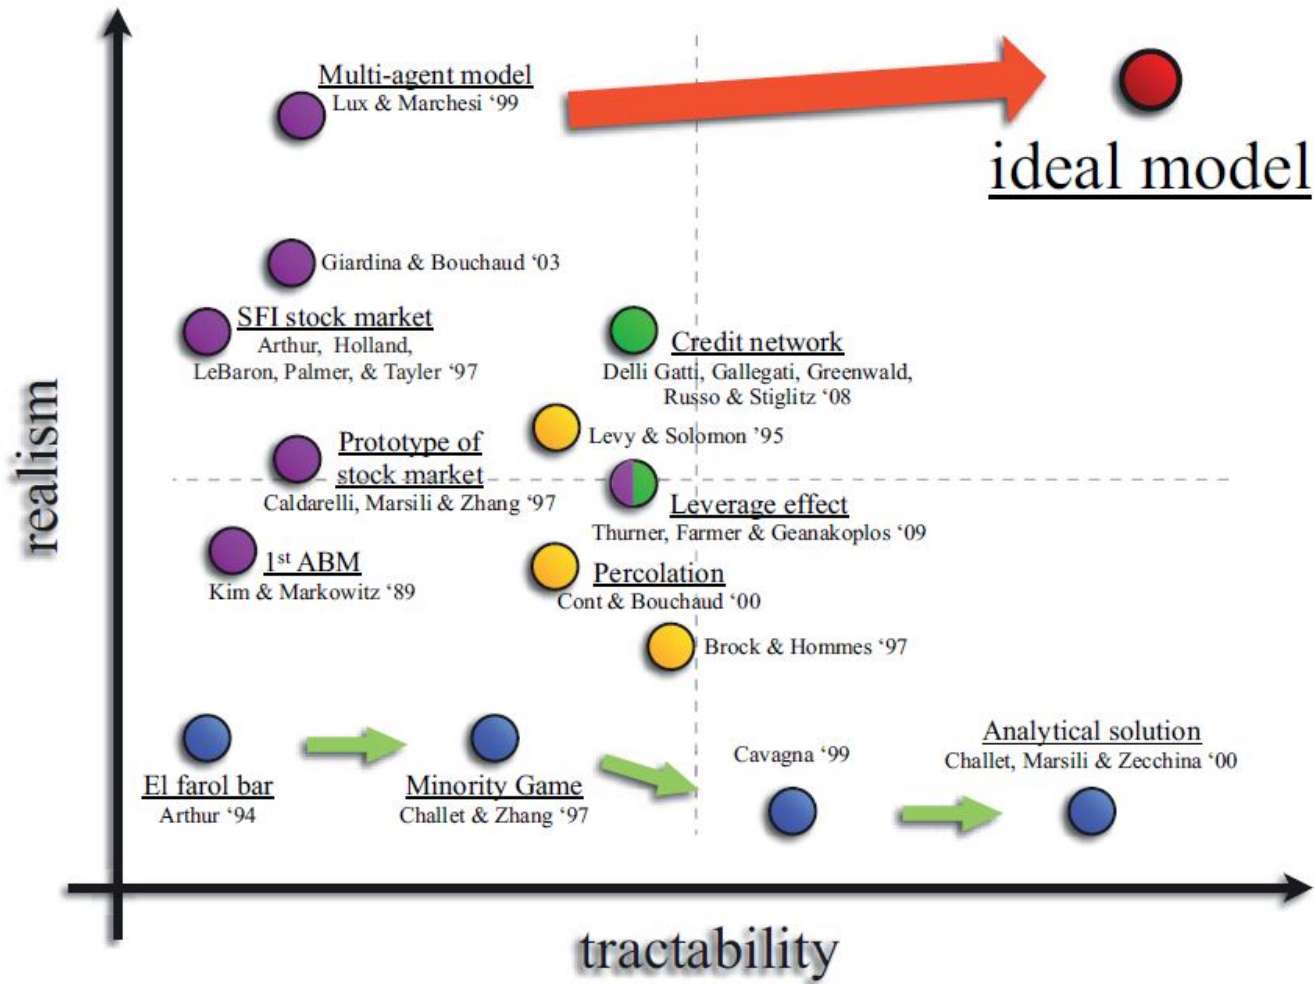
Multi-agent model
Lux & Marchesi '99

ideal model

Giardina & Bouchaud '03

SFI stock market
Arthur, Holland, LeBaron, Palmer, & Tayler '97

Credit network
Delli Gatti, Gallegati, Greenwald, Russo & Stiglitz '08

Levy & Solomon '95

Prototype of stock market
Caldarelli, Marsili & Zhang '97

Leverage effect
Thurner, Farmer & Geanakoplos '09

1$^{st}$ ABM
Kim & Markowitz '89

Percolation
Cont & Bouchaud '00

Brock & Hommes '97

realism

El farol bar
Arthur '94

Minority Game
Challet & Zhang '97

Cavagna '99

Analytical solution
Challet, Marsili & Zecchina '00

tractability